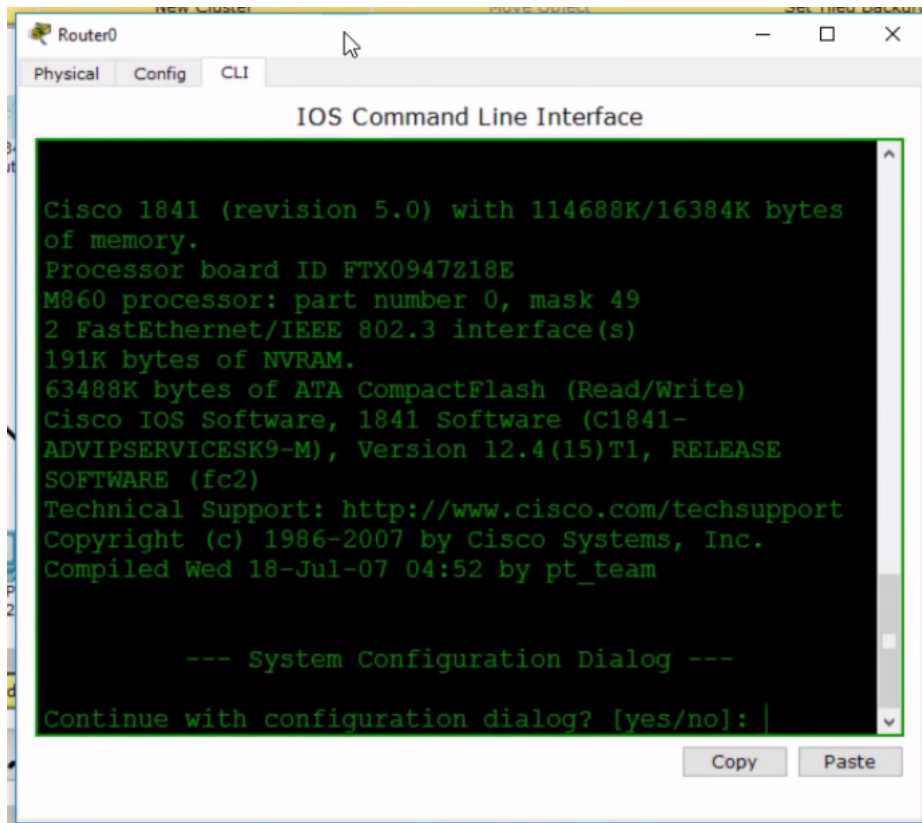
Router0

Physical Config CLI

IOS Command Line Interface

Cisco 1841 (revision 5.0) with 114688K/16384K bytes of memory.
Processor board ID FTX0947Z18E
M860 processor: part number 0, mask 49
2 FastEthernet/IEEE 802.3 interface(s)
191K bytes of NVRAM.
63488K bytes of ATA CompactFlash (Read/Write)
Cisco IOS Software, 1841 Software (C1841-ADVIPSERVICESK9-M), Version 12.4(15)T1, RELEASE SOFTWARE (fc2)
Technical Support: http://www.cisco.com/techsupport
Copyright (c) 1986-2007 by Cisco Systems, Inc.
Compiled Wed 18-Jul-07 04:52 by pt_team

--- System Configuration Dialog ---

Continue with configuration dialog? [yes/no]:

Copy Paste